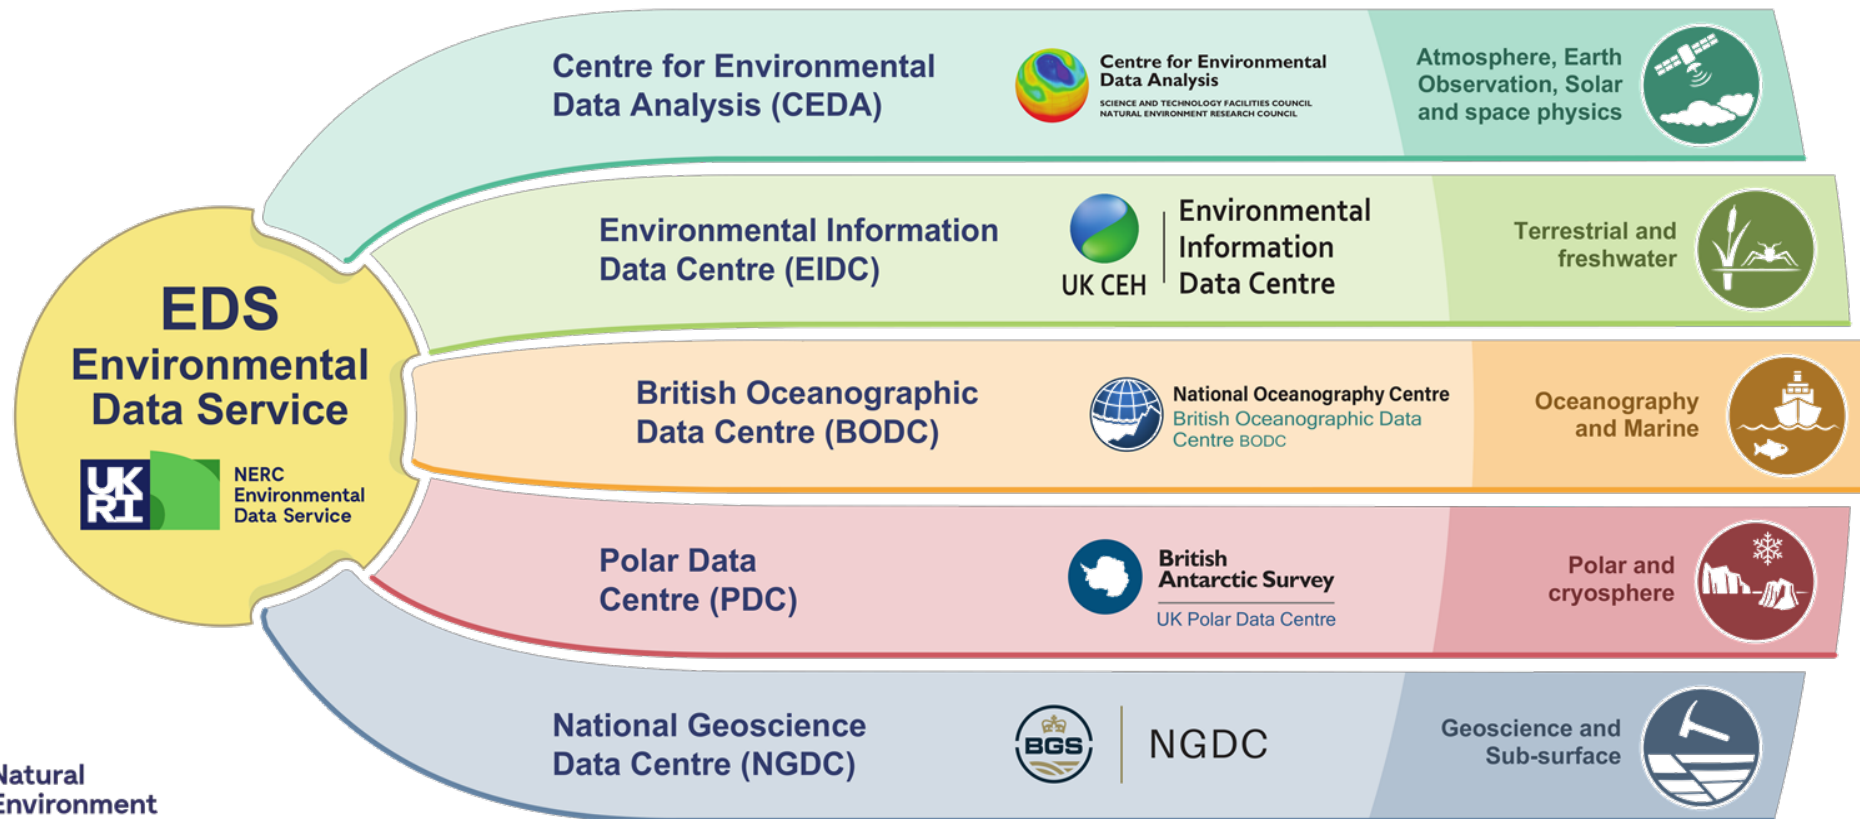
EDS
Environmental Data Service

UK RI
NERC Environmental Data Service

Centre for Environmental Data Analysis (CEDA)

Centre for Environmental Data Analysis
SCIENCE AND TECHNOLOGY FACILITIES COUNCIL
NATURAL ENVIRONMENT RESEARCH COUNCIL

Atmosphere, Earth Observation, Solar and space physics

Environmental Information Data Centre (EIDC)

UK CEH | Environmental Information Data Centre

Terrestrial and freshwater

British Oceanographic Data Centre (BODC)

National Oceanography Centre
British Oceanographic Data Centre BODC

Oceanography and Marine

Polar Data Centre (PDC)

British Antarctic Survey
UK Polar Data Centre

Polar and cryosphere

National Geoscience Data Centre (NGDC)

BGS | NGDC

Geoscience and Sub-surface

Natural
Environment